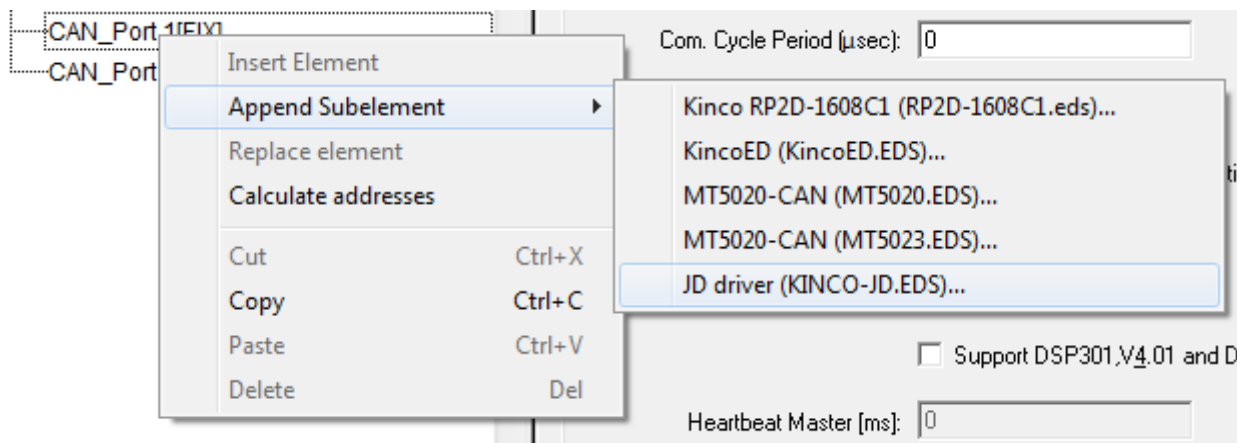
CAN_Port 1[FIX]
CAN_Port

Insert Element
Append Subelement
Replace element
Calculate addresses
Cut Ctrl+X
Copy Ctrl+C
Paste Ctrl+V
Delete Del

Kinco RP2D-1608C1 (RP2D-1608C1.eds)...
KincoED (KincoED.EDS)...
MT5020-CAN (MT5020.EDS)...
MT5020-CAN (MT5023.EDS)...
JD driver (KINCO-JD.EDS)...

Com. Cycle Period (µsec): 0

Support DSP301,V4.01 and D

Heartbeat Master [ms]: 0